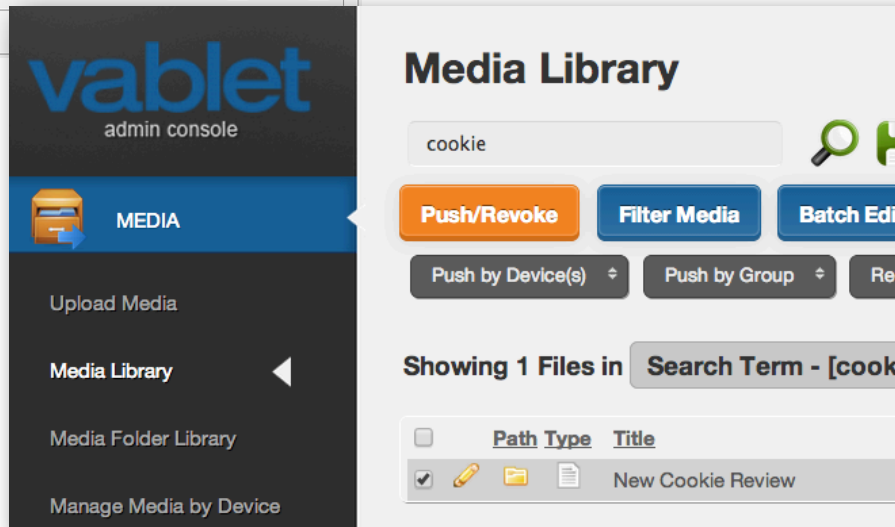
vablet
admin console

MEDIA

Upload Media

Media Library

Media Folder Library

Manage Media by Device

Media Library

cookie

Push/Revoke

Filter Media

Batch Edi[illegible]

Push by Device(s)

Push by Group

Re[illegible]

Showing 1 Files in

Search Term - [cook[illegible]

| | | Path | Type | Title |
|---|---|---|---|---|
| ☑ | | | | New Cookie Review |